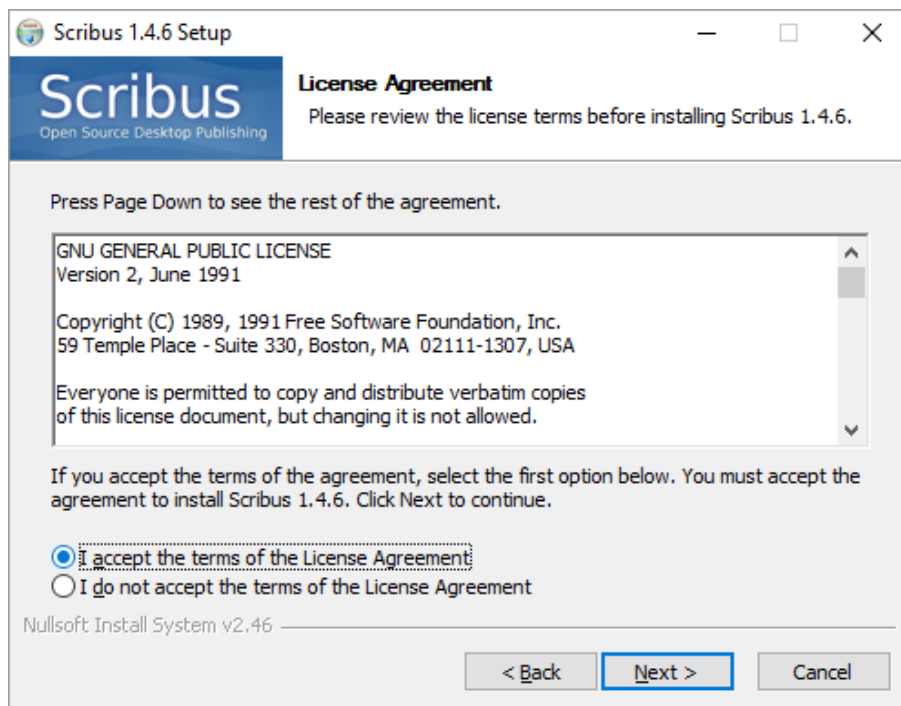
Scribus 1.4.6 Setup

Scribus
Open Source Desktop Publishing

License Agreement
Please review the license terms before installing Scribus 1.4.6.

Press Page Down to see the rest of the agreement.

GNU GENERAL PUBLIC LICENSE
Version 2, June 1991

Copyright (C) 1989, 1991 Free Software Foundation, Inc.
59 Temple Place - Suite 330, Boston, MA 02111-1307, USA

Everyone is permitted to copy and distribute verbatim copies
of this license document, but changing it is not allowed.

If you accept the terms of the agreement, select the first option below. You must accept the agreement to install Scribus 1.4.6. Click Next to continue.

I accept the terms of the License Agreement
I do not accept the terms of the License Agreement

Nullsoft Install System v2.46

< Back
Next >
Cancel